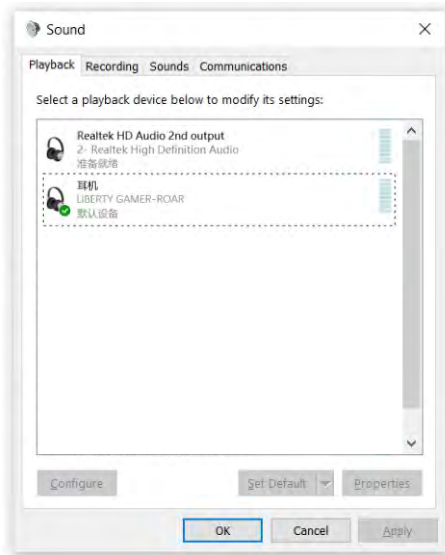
Sound

Playback Recording Sounds Communications

Select a playback device below to modify its settings:

Realtek HD Audio 2nd output
2- Realtek High Definition Audio
准备就绪

耳机
LIBERTY GAMER-ROAR
默认设备

Configure

Set Default

Properties

OK

Cancel

Apply